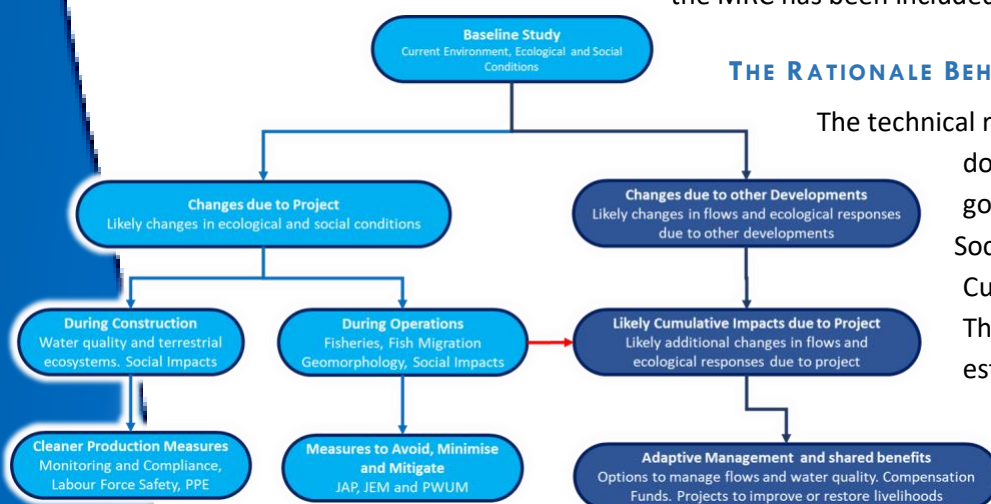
the MRC has been included

Baseline Study
Current Environment, Ecological and Social Conditions

THE RATIONALE BEH

The technical r

do

go

Soc

Cu

Th

est

Changes due to Project
Likely changes in ecological and social conditions

Changes due to other Developments
Likely changes in flows and ecological responses due to other developments

During Construction
Water quality and terrestrial ecosystems. Social Impacts

During Operations
Fisheries, Fish Migration Geomorphology, Social Impacts

Likely Cumulative Impacts due to Project
Likely additional changes in flows and ecological responses due to project

Cleaner Production Measures
Monitoring and Compliance, Labour Force Safety, PPE

Measures to Avoid, Minimise and Mitigate
JAP, JEM and PWUM

Adaptive Management and shared benefits
Options to manage flows and water quality. Compensation Funds. Projects to improve or restore livelihoods